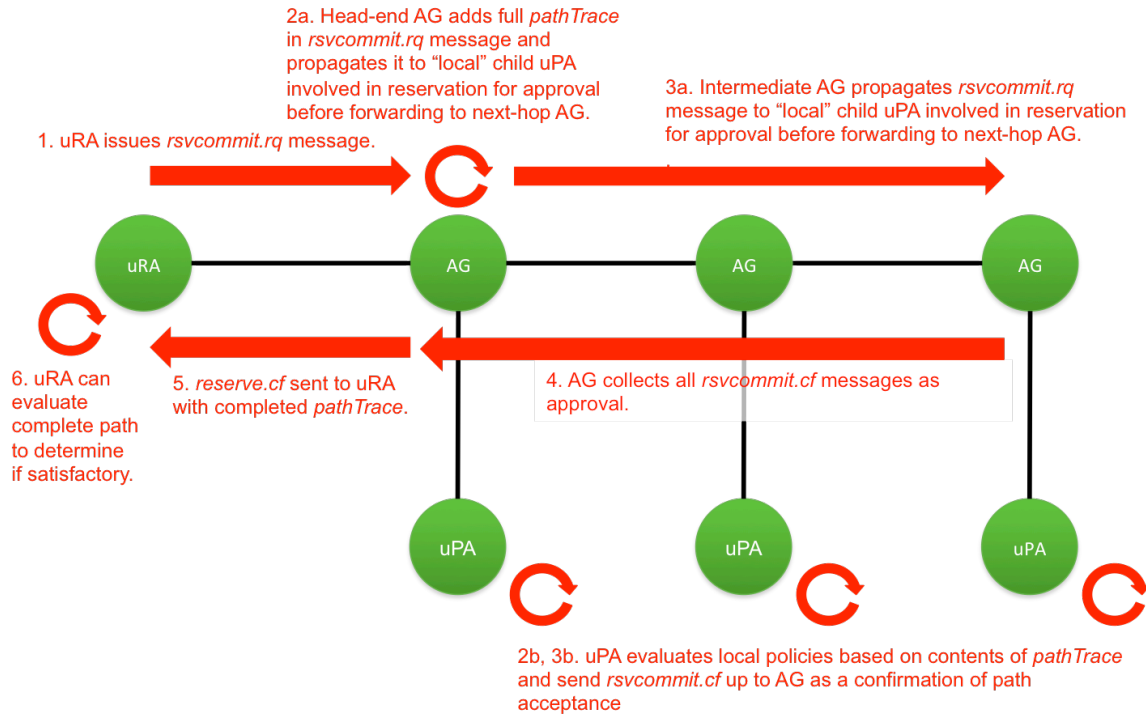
2a. Head-end AG adds full *pathTrace* in *rsvcommit.rq* message and propagates it to “local” child uPA involved in reservation for approval before forwarding to next-hop AG.

3a. Intermediate AG propagates *rsvcommit.rq* message to “local” child uPA involved in reservation for approval before forwarding to next-hop AG.

1. uRA issues *rsvcommit.rq* message.

uRA

AG

AG

AG

6. uRA can evaluate complete path to determine if satisfactory.

5. *reserve.cf* sent to uRA with completed *pathTrace*.

4. AG collects all *rsvcommit.cf* messages as approval.

uPA

uPA

uPA

2b, 3b. uPA evaluates local policies based on contents of *pathTrace* and send *rsvcommit.cf* up to AG as a confirmation of path acceptance